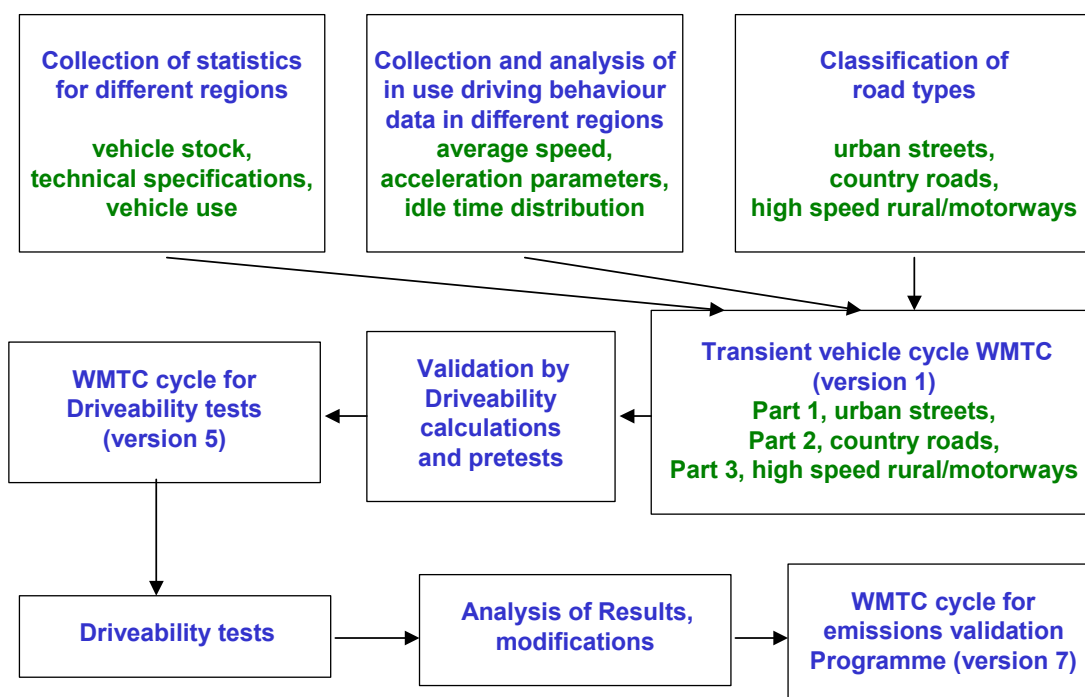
Collection of statistics for different regions

vehicle stock, technical specifications, vehicle use

Collection and analysis of in use driving behaviour data in different regions average speed, acceleration parameters, idle time distribution

Classification of road types

urban streets, country roads, high speed rural/motorways

WMTC cycle for Driveability tests (version 5)

Validation by Driveability calculations and pretests

Transient vehicle cycle WMTC (version 1) Part 1, urban streets, Part 2, country roads, Part 3, high speed rural/motorways

Driveability tests

Analysis of Results, modifications

WMTC cycle for emissions validation Programme (version 7)